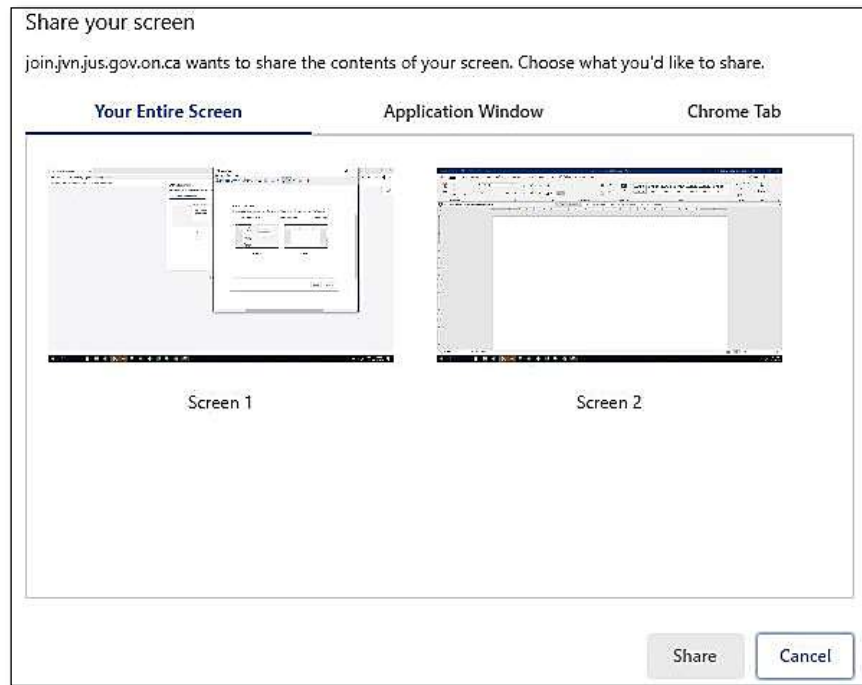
Share your screen

join.jvn.jus.gov.on.ca wants to share the contents of your screen. Choose what you'd like to share.

Your Entire Screen

Application Window

Chrome Tab

Screen 1

Screen 2

Share

Cancel